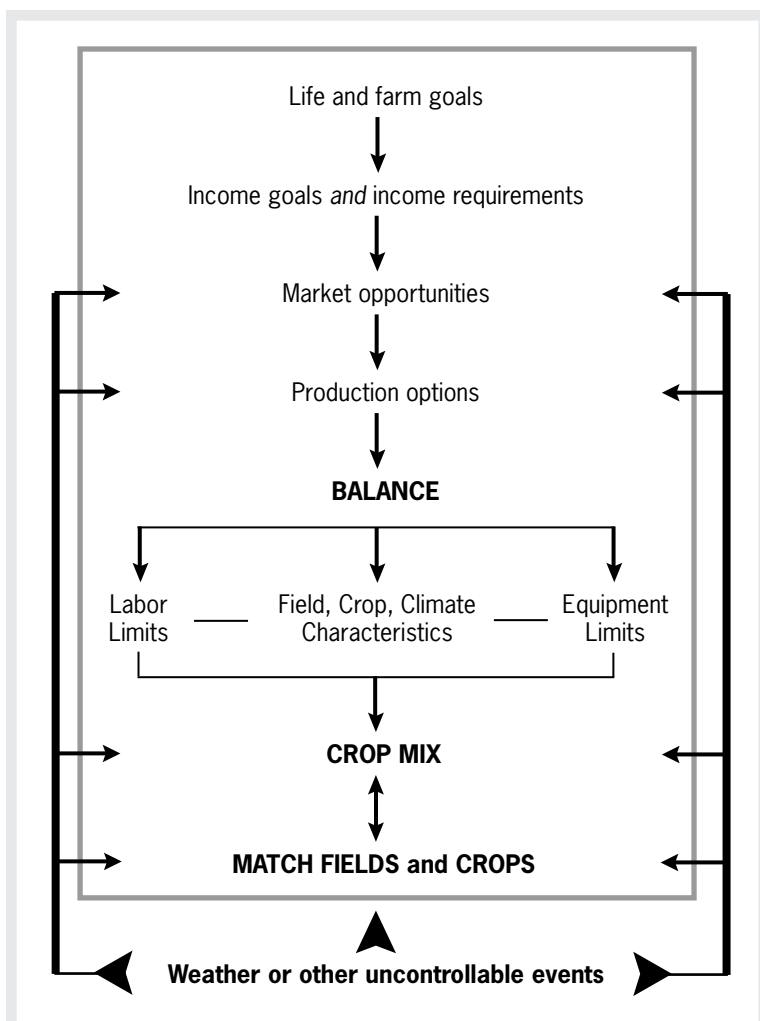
Life and farm goals

Income goals *and* income requirements

Market opportunities

Production options

**BALANCE**

Labor Limits

Field, Crop, Climate Characteristics

Equipment Limits

**CROP MIX**

**MATCH FIELDS and CROPS**

**Weather or other uncontrollable events**